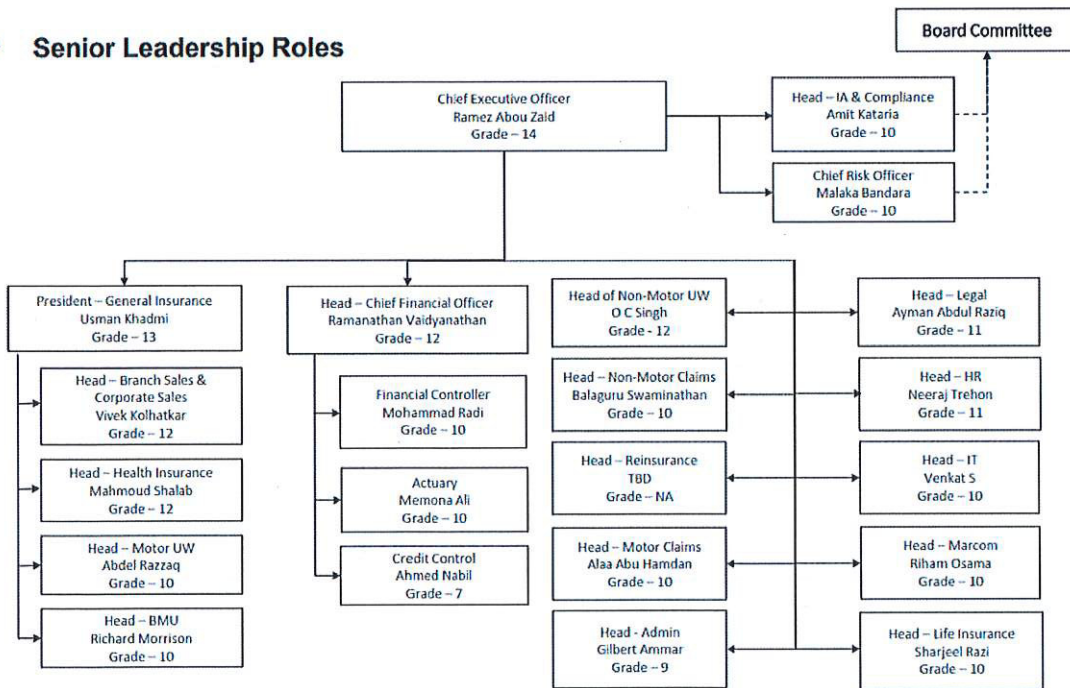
Senior Leadership Roles

Board Committee

Chief Executive Officer
Ramez Abou Zaid
Grade – 14

Head – IA & Compliance
Amit Kataria
Grade – 10

Chief Risk Officer
Malaka Bandara
Grade – 10

President – General Insurance
Usman Khadmi
Grade – 13

Head – Branch Sales & Corporate Sales
Vivek Kolhatkar
Grade – 12

Head – Health Insurance
Mahmoud Shalab
Grade – 12

Head – Motor UW
Abdel Razzaq
Grade – 10

Head – BMU
Richard Morrison
Grade – 10

Head – Chief Financial Officer
Ramanathan Vaidyanathan
Grade – 12

Financial Controller
Mohammad Radi
Grade – 10

Actuary
Memona Ali
Grade – 10

Credit Control
Ahmed Nabil
Grade – 7

Head of Non-Motor UW
O C Singh
Grade - 12

Head – Non-Motor Claims
Balaguru Swaminathan
Grade – 10

Head – Reinsurance
TBD
Grade – NA

Head – Motor Claims
Alaa Abu Hamdan
Grade – 10

Head - Admin
Gilbert Ammar
Grade – 9

Head – Legal
Ayman Abdul Raziq
Grade – 11

Head – HR
Neeraj Trehon
Grade – 11

Head – IT
Venkat S
Grade – 10

Head – Marcom
Riham Osama
Grade – 10

Head – Life Insurance
Sharjeel Razi
Grade – 10